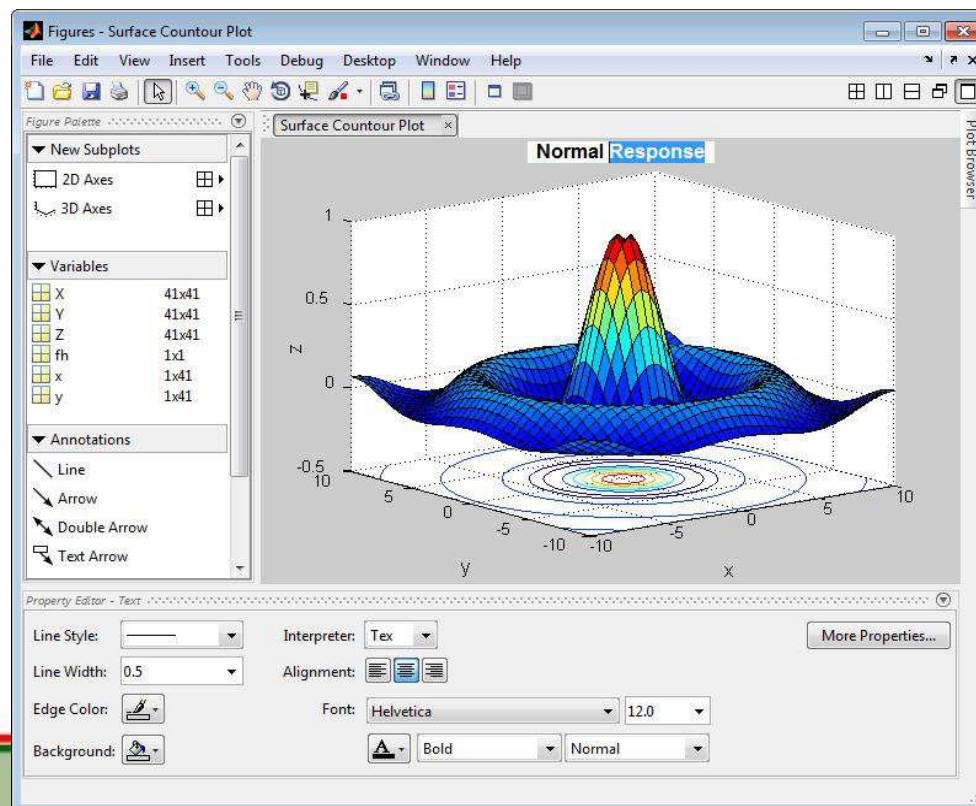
Figures - Surface Countour Plot

File Edit View Insert Tools Debug Desktop Window Help

Figure Palette

New Subplots

2D Axes

3D Axes

Variables

| | |
|---|---|
| X | 41x41 |
| Y | 41x41 |
| Z | 41x41 |
| fh | 1x1 |
| x | 1x41 |
| y | 1x41 |

Annotations

Line

Arrow

Double Arrow

Text Arrow

Surface Countour Plot

Normal Response

1

0.5

0

-0.5

z

10

5

0

-5

-10

y

-10

-5

0

5

10

x

Plot Browser

Property Editor - Text

Line Style:

Line Width: 0.5

Edge Color:

Background:

Interpreter: Tex

Alignment:

Font: Helvetica

12.0

Bold

Normal

More Properties...